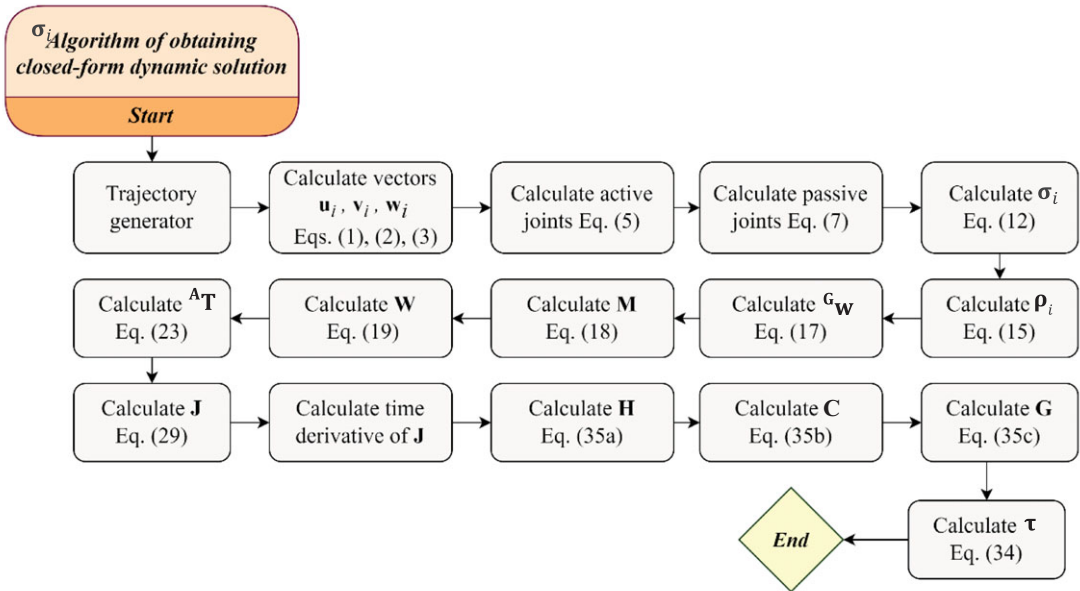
$\sigma_i$ Algorithm of obtaining closed-form dynamic solution

Start

Trajectory generator

Calculate vectors $\mathbf{u}_i$ , $\mathbf{v}_i$ , $\mathbf{w}_i$ Eqs. (1), (2), (3)

Calculate active joints Eq. (5)

Calculate passive joints Eq. (7)

Calculate $\boldsymbol{\sigma}_i$ Eq. (12)

Calculate $\boldsymbol{\rho}_i$ Eq. (15)

Calculate ${}^{G}\mathbf{W}$ Eq. (17)

Calculate $\mathbf{M}$ Eq. (18)

Calculate $\mathbf{W}$ Eq. (19)

Calculate ${}^{A}\mathbf{T}$ Eq. (23)

Calculate $\mathbf{J}$ Eq. (29)

Calculate time derivative of $\mathbf{J}$

Calculate $\mathbf{H}$ Eq. (35a)

Calculate $\mathbf{C}$ Eq. (35b)

Calculate $\mathbf{G}$ Eq. (35c)

Calculate $\boldsymbol{\tau}$ Eq. (34)

End